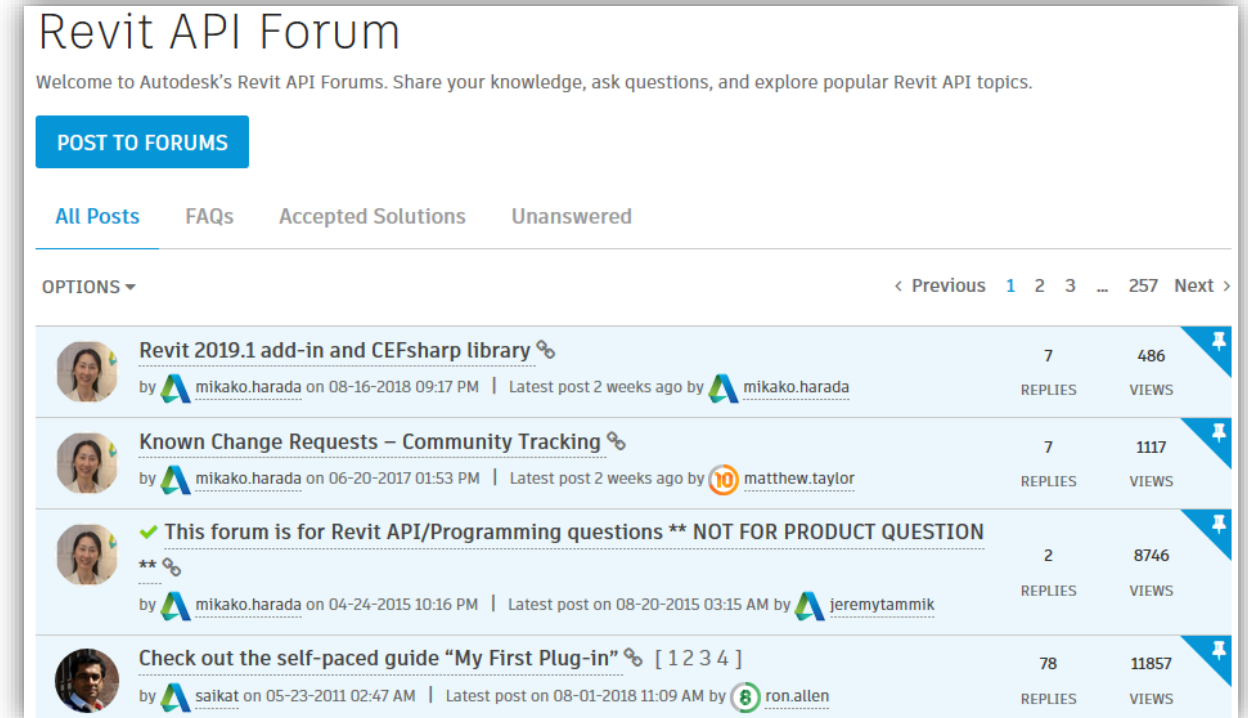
Revit API Forum

Welcome to Autodesk's Revit API Forums. Share your knowledge, ask questions, and explore popular Revit API topics.

POST TO FORUMS

All Posts FAQs Accepted Solutions Unanswered

OPTIONS

‹ Previous 1 2 3 ... 257 Next ›

Revit 2019.1 add-in and CEFsharp library
by mikako.harada on 08-16-2018 09:17 PM | Latest post 2 weeks ago by mikako.harada
7 REPLIES 486 VIEWS

Known Change Requests – Community Tracking
by mikako.harada on 06-20-2017 01:53 PM | Latest post 2 weeks ago by 10 matthew.taylor
7 REPLIES 1117 VIEWS

This forum is for Revit API/Programming questions ** NOT FOR PRODUCT QUESTION **
by mikako.harada on 04-24-2015 10:16 PM | Latest post on 08-20-2015 03:15 AM by jeremytammik
2 REPLIES 8746 VIEWS

Check out the self-paced guide "My First Plug-in" [ 1 2 3 4 ]
by saikat on 05-23-2011 02:47 AM | Latest post on 08-01-2018 11:09 AM by 8 ron.allen
78 REPLIES 11857 VIEWS